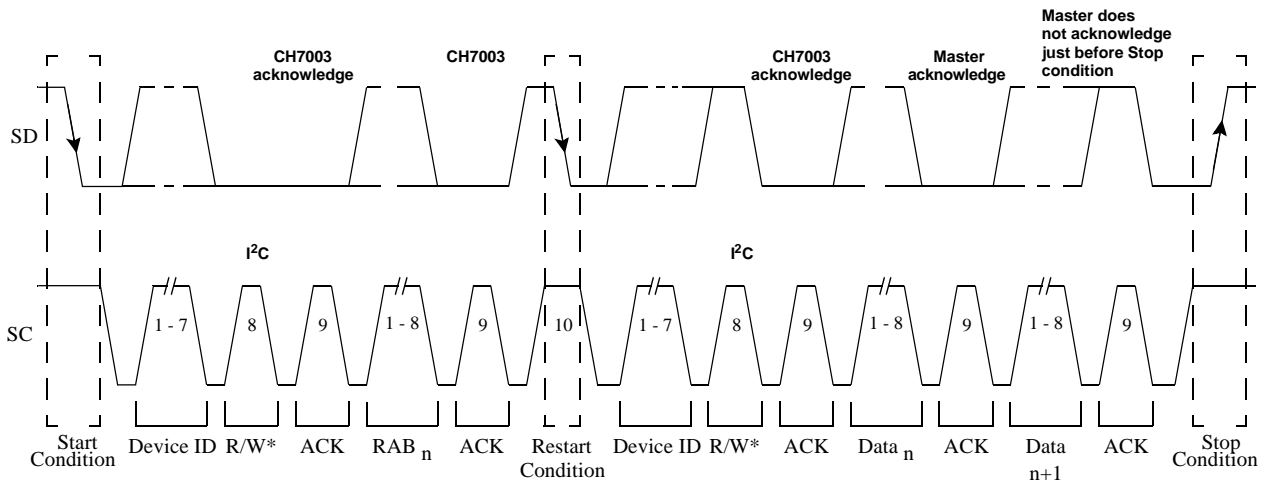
CH7003 acknowledge

CH7003

CH7003 acknowledge

Master acknowledge

Master does not acknowledge just before Stop condition

SD

$I^2C$

$I^2C$

SC

1 - 7

8

9

1 - 8

9

10

1 - 7

8

9

1 - 8

9

1 - 8

9

Start Condition

Device ID

R/W*

ACK

RAB $_n$

ACK

Restart Condition

Device ID

R/W*

ACK

Data $_n$

ACK

Data $_{n+1}$

ACK

Stop Condition